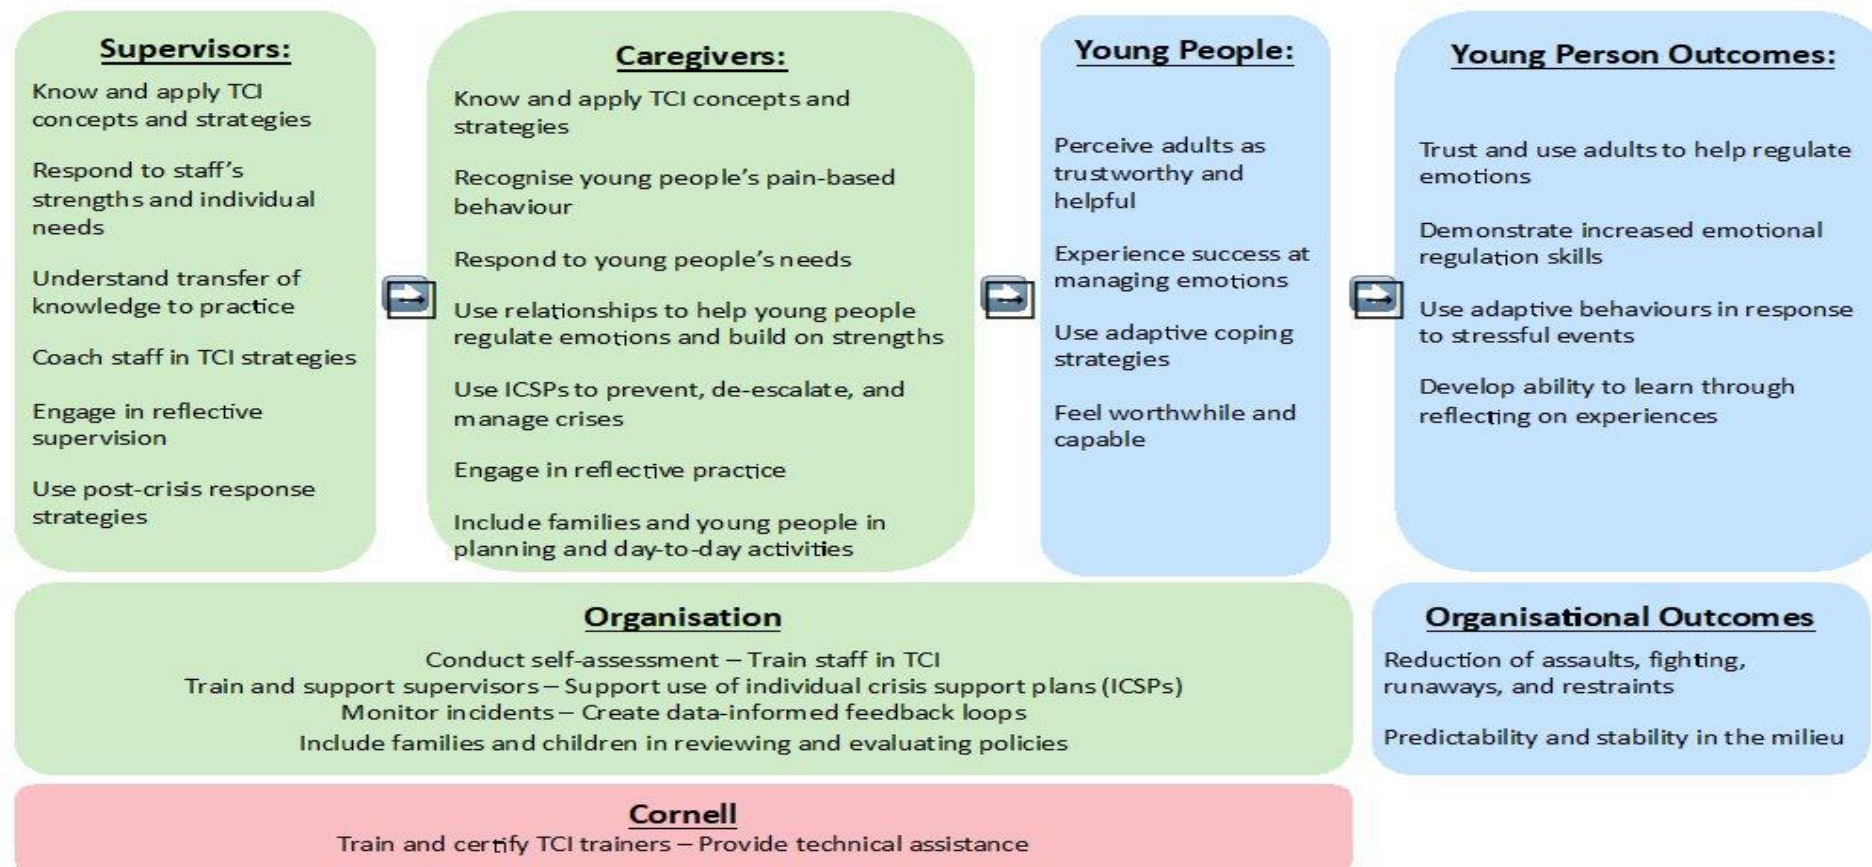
Supervisors:

Know and apply TCI concepts and strategies

Respond to staff's strengths and individual needs

Understand transfer of knowledge to practice

Coach staff in TCI strategies

Engage in reflective supervision

Use post-crisis response strategies

Caregivers:

Know and apply TCI concepts and strategies

Recognise young people's pain-based behaviour

Respond to young people's needs

Use relationships to help young people regulate emotions and build on strengths

Use ICSPs to prevent, de-escalate, and manage crises

Engage in reflective practice

Include families and young people in planning and day-to-day activities

Young People:

Perceive adults as trustworthy and helpful

Experience success at managing emotions

Use adaptive coping strategies

Feel worthwhile and capable

Young Person Outcomes:

Trust and use adults to help regulate emotions

Demonstrate increased emotional regulation skills

Use adaptive behaviours in response to stressful events

Develop ability to learn through reflecting on experiences

Organisation

Conduct self-assessment – Train staff in TCI
Train and support supervisors – Support use of individual crisis support plans (ICSPs)
Monitor incidents – Create data-informed feedback loops
Include families and children in reviewing and evaluating policies

Organisational Outcomes

Reduction of assaults, fighting, runaways, and restraints

Predictability and stability in the milieu

Cornell
Train and certify TCI trainers – Provide technical assistance